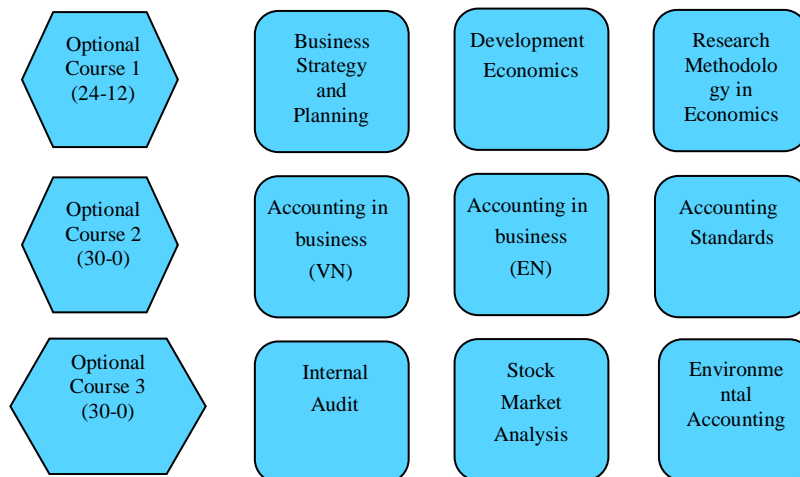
Optional Course 1 (24-12)

Business Strategy and Planning

Development Economics

Research Methodology in Economics

Optional Course 2 (30-0)

Accounting in business (VN)

Accounting in business (EN)

Accounting Standards

Optional Course 3 (30-0)

Internal Audit

Stock Market Analysis

Environmental Accounting